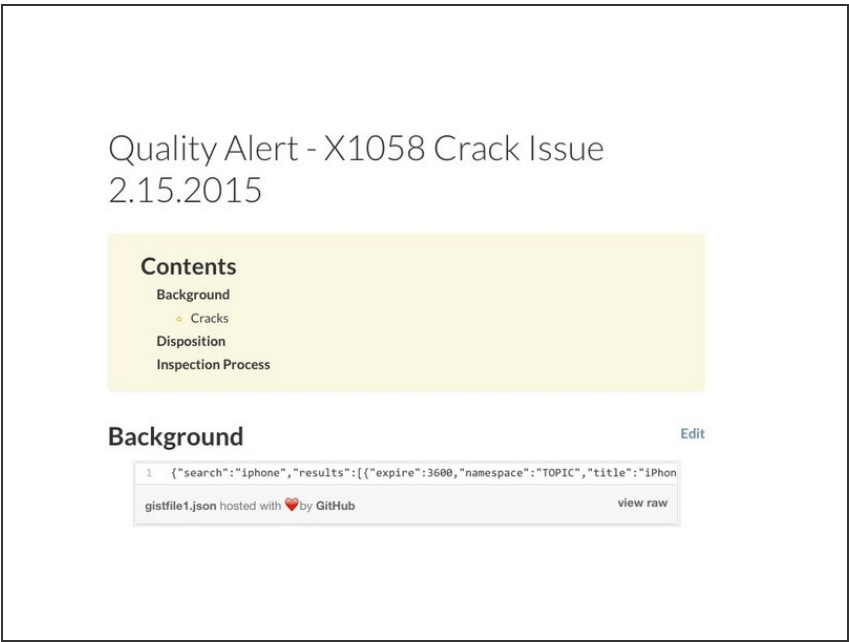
Quality Alert - X1058 Crack Issue 2.15.2015

Contents
Background
Cracks
Disposition
Inspection Process

Background

Edit

1 {"search":"iphone","results":[{"expire":3600,"namespace":"TOPIC","title":"iPhon

gistfile1.json hosted with ❤ by GitHub

view raw